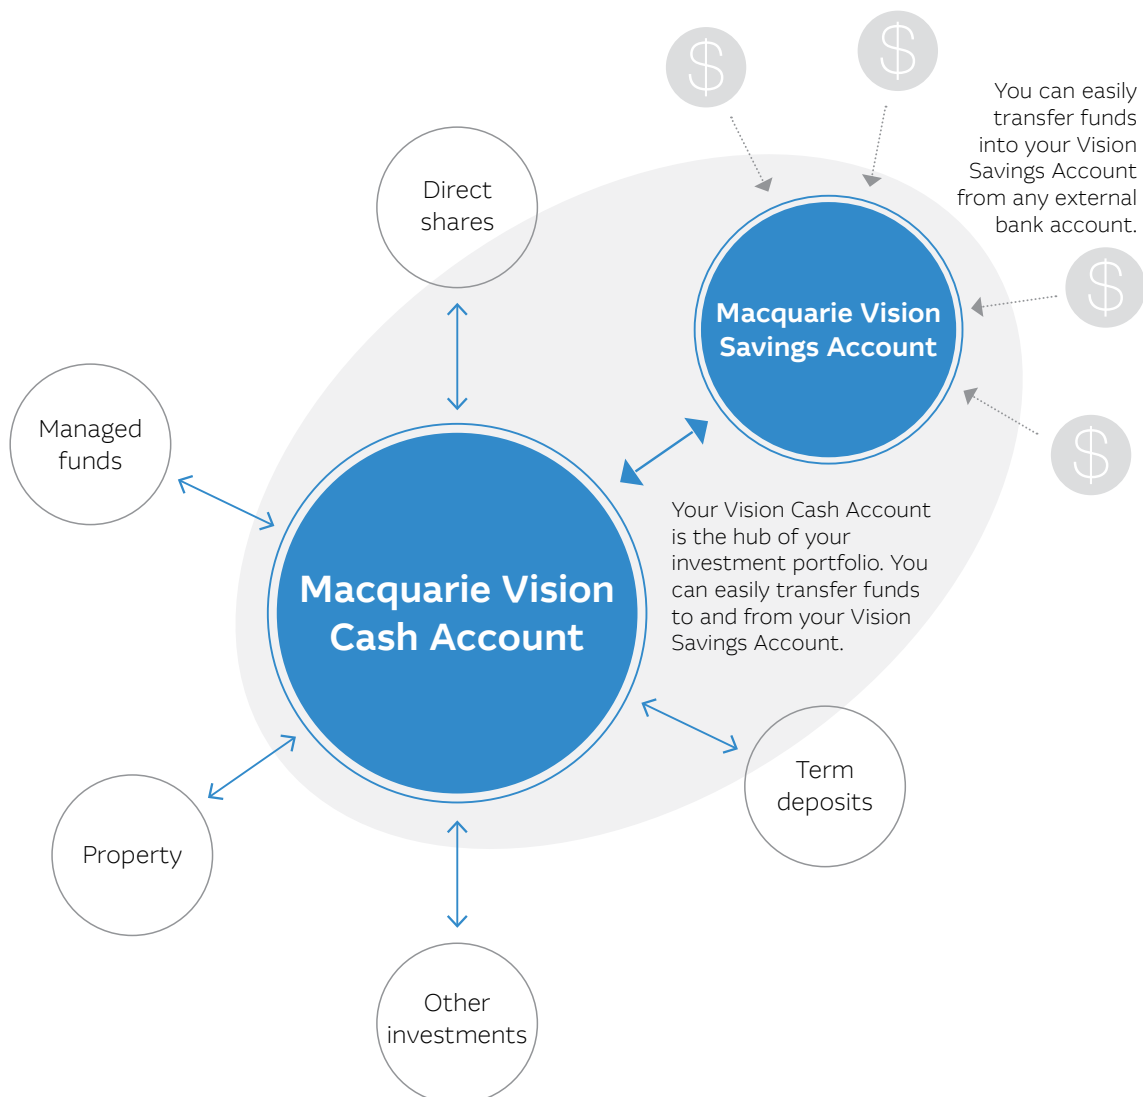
$ $

You can easily transfer funds into your Vision Savings Account from any external bank account.

Direct shares

Macquarie Vision Savings Account

$ $

Managed funds

Your Vision Cash Account is the hub of your investment portfolio. You can easily transfer funds to and from your Vision Savings Account.

Macquarie Vision Cash Account

Term deposits

Property

Other investments